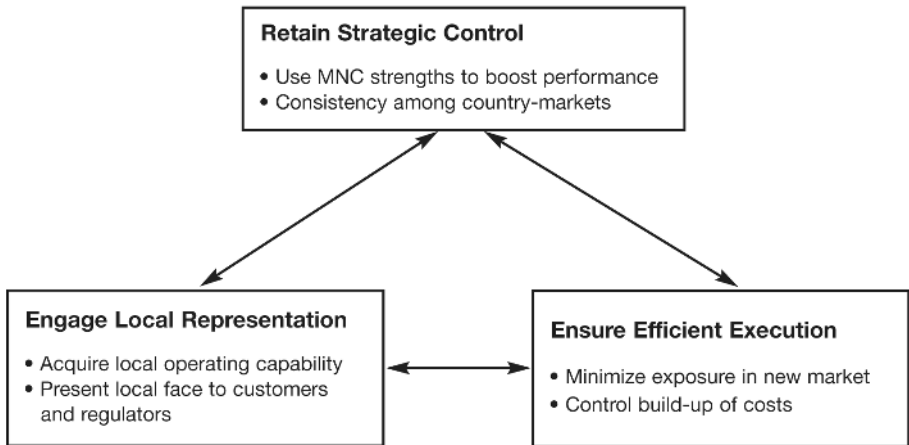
Retain Strategic Control

• Use MNC strengths to boost performance
• Consistency among country-markets

Engage Local Representation

• Acquire local operating capability
• Present local face to customers and regulators

Ensure Efficient Execution

• Minimize exposure in new market
• Control build-up of costs